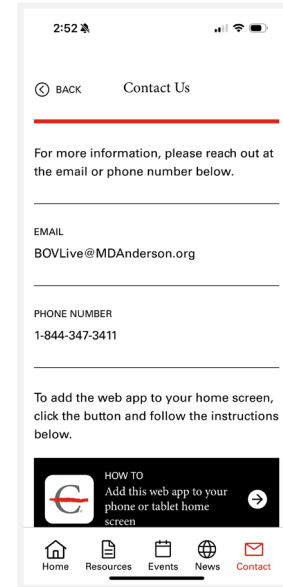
2:52

BACK

Contact Us

For more information, please reach out at the email or phone number below.

EMAIL

BOVLive@MDAnderson.org

PHONE NUMBER

1-844-347-3411

To add the web app to your home screen, click the button and follow the instructions below.

HOW TO

Add this web app to your phone or tablet home screen

Home Resources Events News Contact